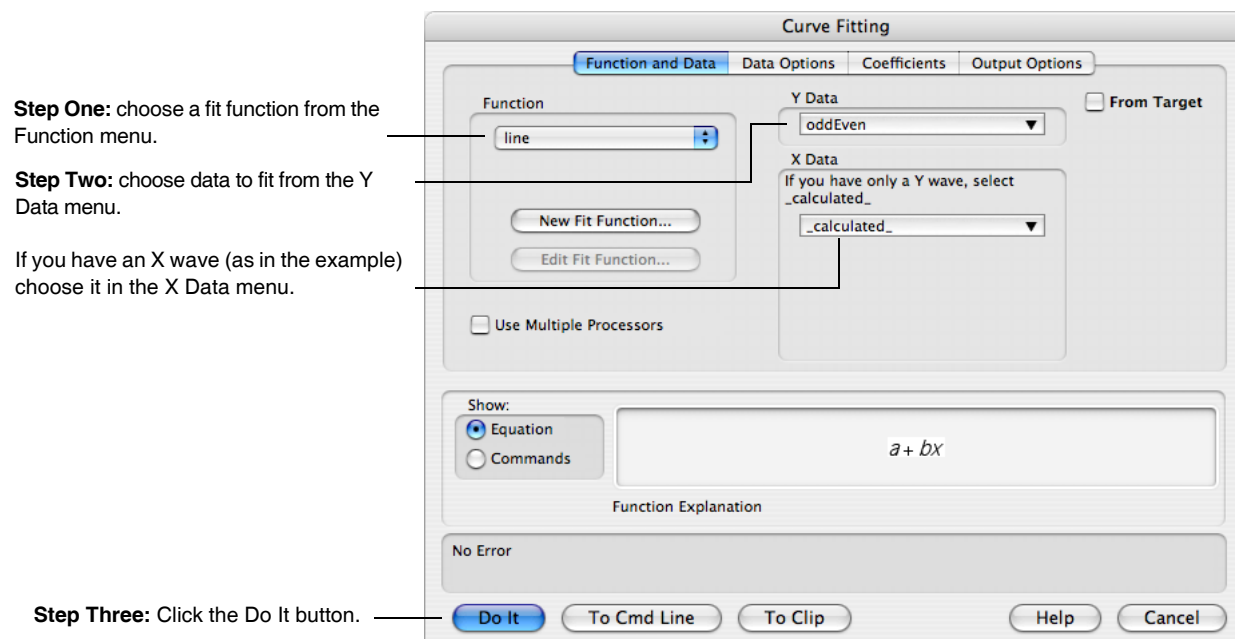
Curve Fitting

Function and Data | Data Options | Coefficients | Output Options

**Step One:** choose a fit function from the Function menu.

**Step Two:** choose data to fit from the Y Data menu.

If you have an X wave (as in the example) choose it in the X Data menu.

Function

line

New Fit Function...

Edit Fit Function...

Use Multiple Processors

Y Data

oddEven

X Data

If you have only a Y wave, select _calculated_

_calculated_

From Target

Show:

Equation

Commands

$a + bx$

Function Explanation

No Error

**Step Three:** Click the Do It button.

Do It

To Cmd Line

To Clip

Help

Cancel